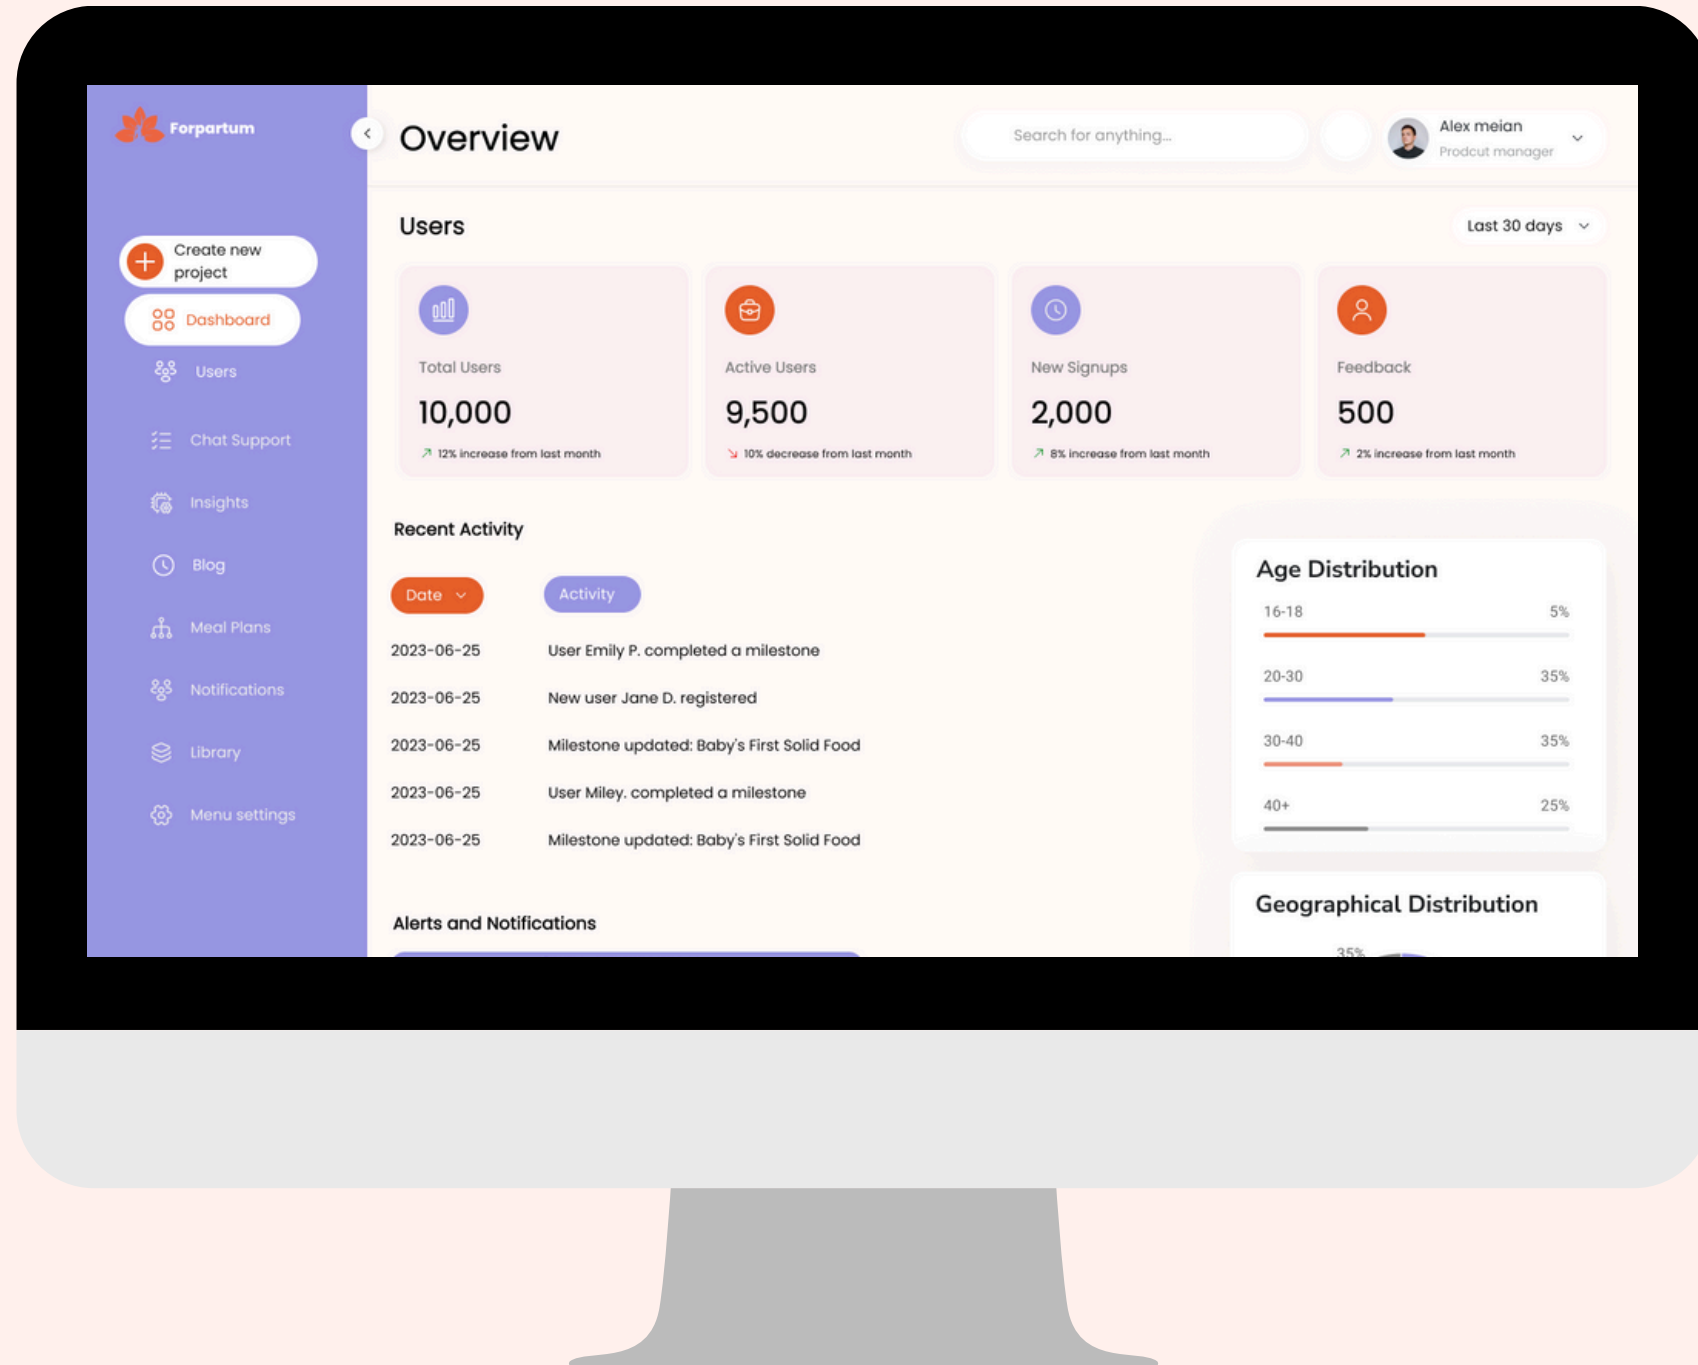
Forpartum

Create new project

Dashboard

Users

Chat Support

Insights

Blog

Meal Plans

Notifications

Library

Menu settings

Overview

Search for anything...

Alex meian
Prodcut manager

Users

Last 30 days

Total Users
10,000
12% increase from last month

Active Users
9,500
10% decrease from last month

New Signups
2,000
8% increase from last month

Feedback
500
2% increase from last month

Recent Activity

Date

Activity

| Date | Activity |
|---|---|
| 2023-06-25 | User Emily P. completed a milestone |
| 2023-06-25 | New user Jane D. registered |
| 2023-06-25 | Milestone updated: Baby's First Solid Food |
| 2023-06-25 | User Miley. completed a milestone |
| 2023-06-25 | Milestone updated: Baby's First Solid Food |

Alerts and Notifications

Age Distribution

16-18 5%

20-30 35%

30-40 35%

40+ 25%

Geographical Distribution

35%